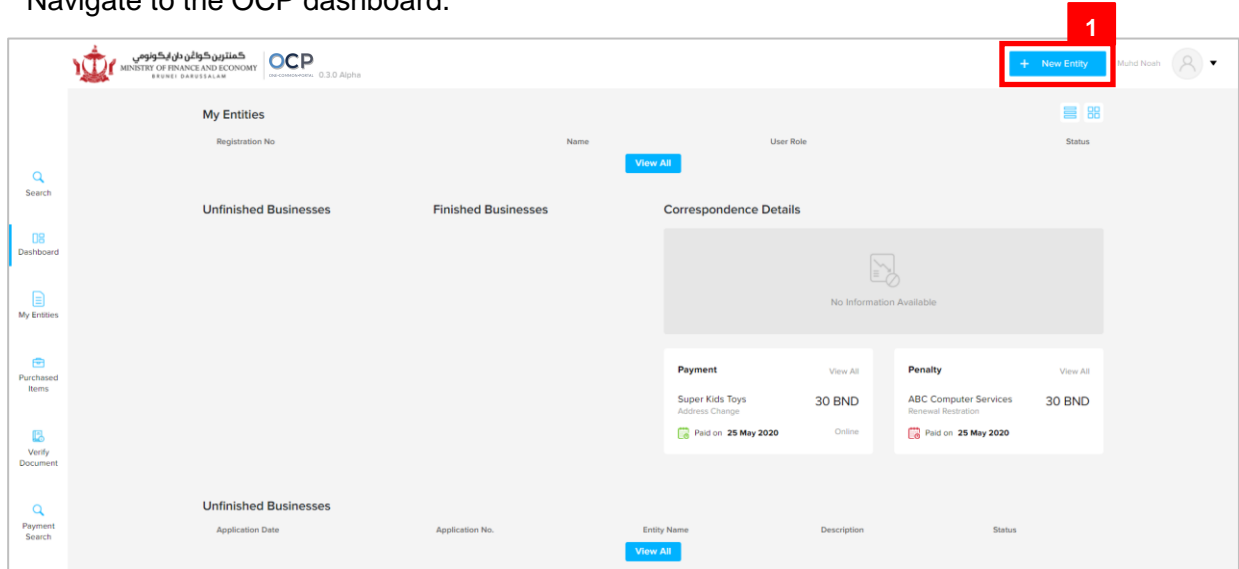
Navigate to the OCP dashboard.

1

کمنترين کواڠن دان ايکونومي
MINISTRY OF FINANCE AND ECONOMY
BRUNEI DARUSSALAM

OCP
ONE COMMON PORTAL 0.3.0 Alpha

+ New Entity

Muhd Noah

Search

Dashboard

My Entities

Purchased Items

Verify Document

Payment Search

My Entities

| Registration No | Name | User Role | Status |
|---|---|---|---|

View All

Unfinished Businesses

Finished Businesses

Correspondence Details

No Information Available

Payment

View All

Super Kids Toys
Address Change

30 BND

Paid on 25 May 2020

Online

Penalty

View All

ABC Computer Services
Renewal Restration

30 BND

Paid on 25 May 2020

Unfinished Businesses

| Application Date | Application No. | Entity Name | Description | Status |
|---|---|---|---|---|

View All